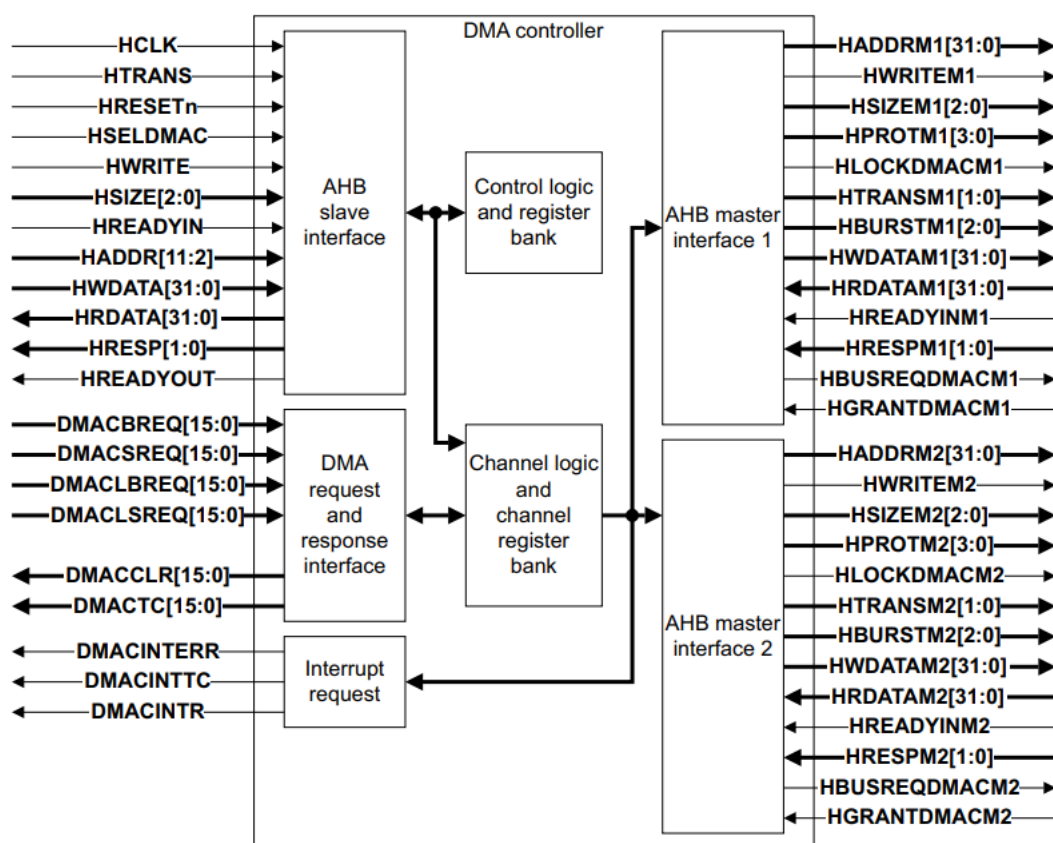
DMA controller

HCLK
HTRANS
HRESETn
HSELDMAC
HWRITE
HSIZE[2:0]
HREADYIN
HADDR[11:2]
HWDATA[31:0]
HRDATA[31:0]
HRESP[1:0]
HREADYOUT

AHB slave interface

Control logic and register bank

DMACBREQ[15:0]
DMACSREQ[15:0]
DMACLBREQ[15:0]
DMACLSREQ[15:0]
DMACCLR[15:0]
DMACTC[15:0]

DMA request and response interface

Channel logic and channel register bank

DMACINTERR
DMACINTTC
DMACINTR

Interrupt request

AHB master interface 1

HADDRM1[31:0]
HWRITEM1
HSIZEM1[2:0]
HPROTM1[3:0]
HLOCKDMACM1
HTRANSM1[1:0]
HBURSTM1[2:0]
HWDATAM1[31:0]
HRDATAM1[31:0]
HREADYINM1
HRESPM1[1:0]
HBUSREQDMACM1
HGRANTDMACM1

AHB master interface 2

HADDRM2[31:0]
HWRITEM2
HSIZEM2[2:0]
HPROTM2[3:0]
HLOCKDMACM2
HTRANSM2[1:0]
HBURSTM2[2:0]
HWDATAM2[31:0]
HRDATAM2[31:0]
HREADYINM2
HRESPM2[1:0]
HBUSREQDMACM2
HGRANTDMACM2